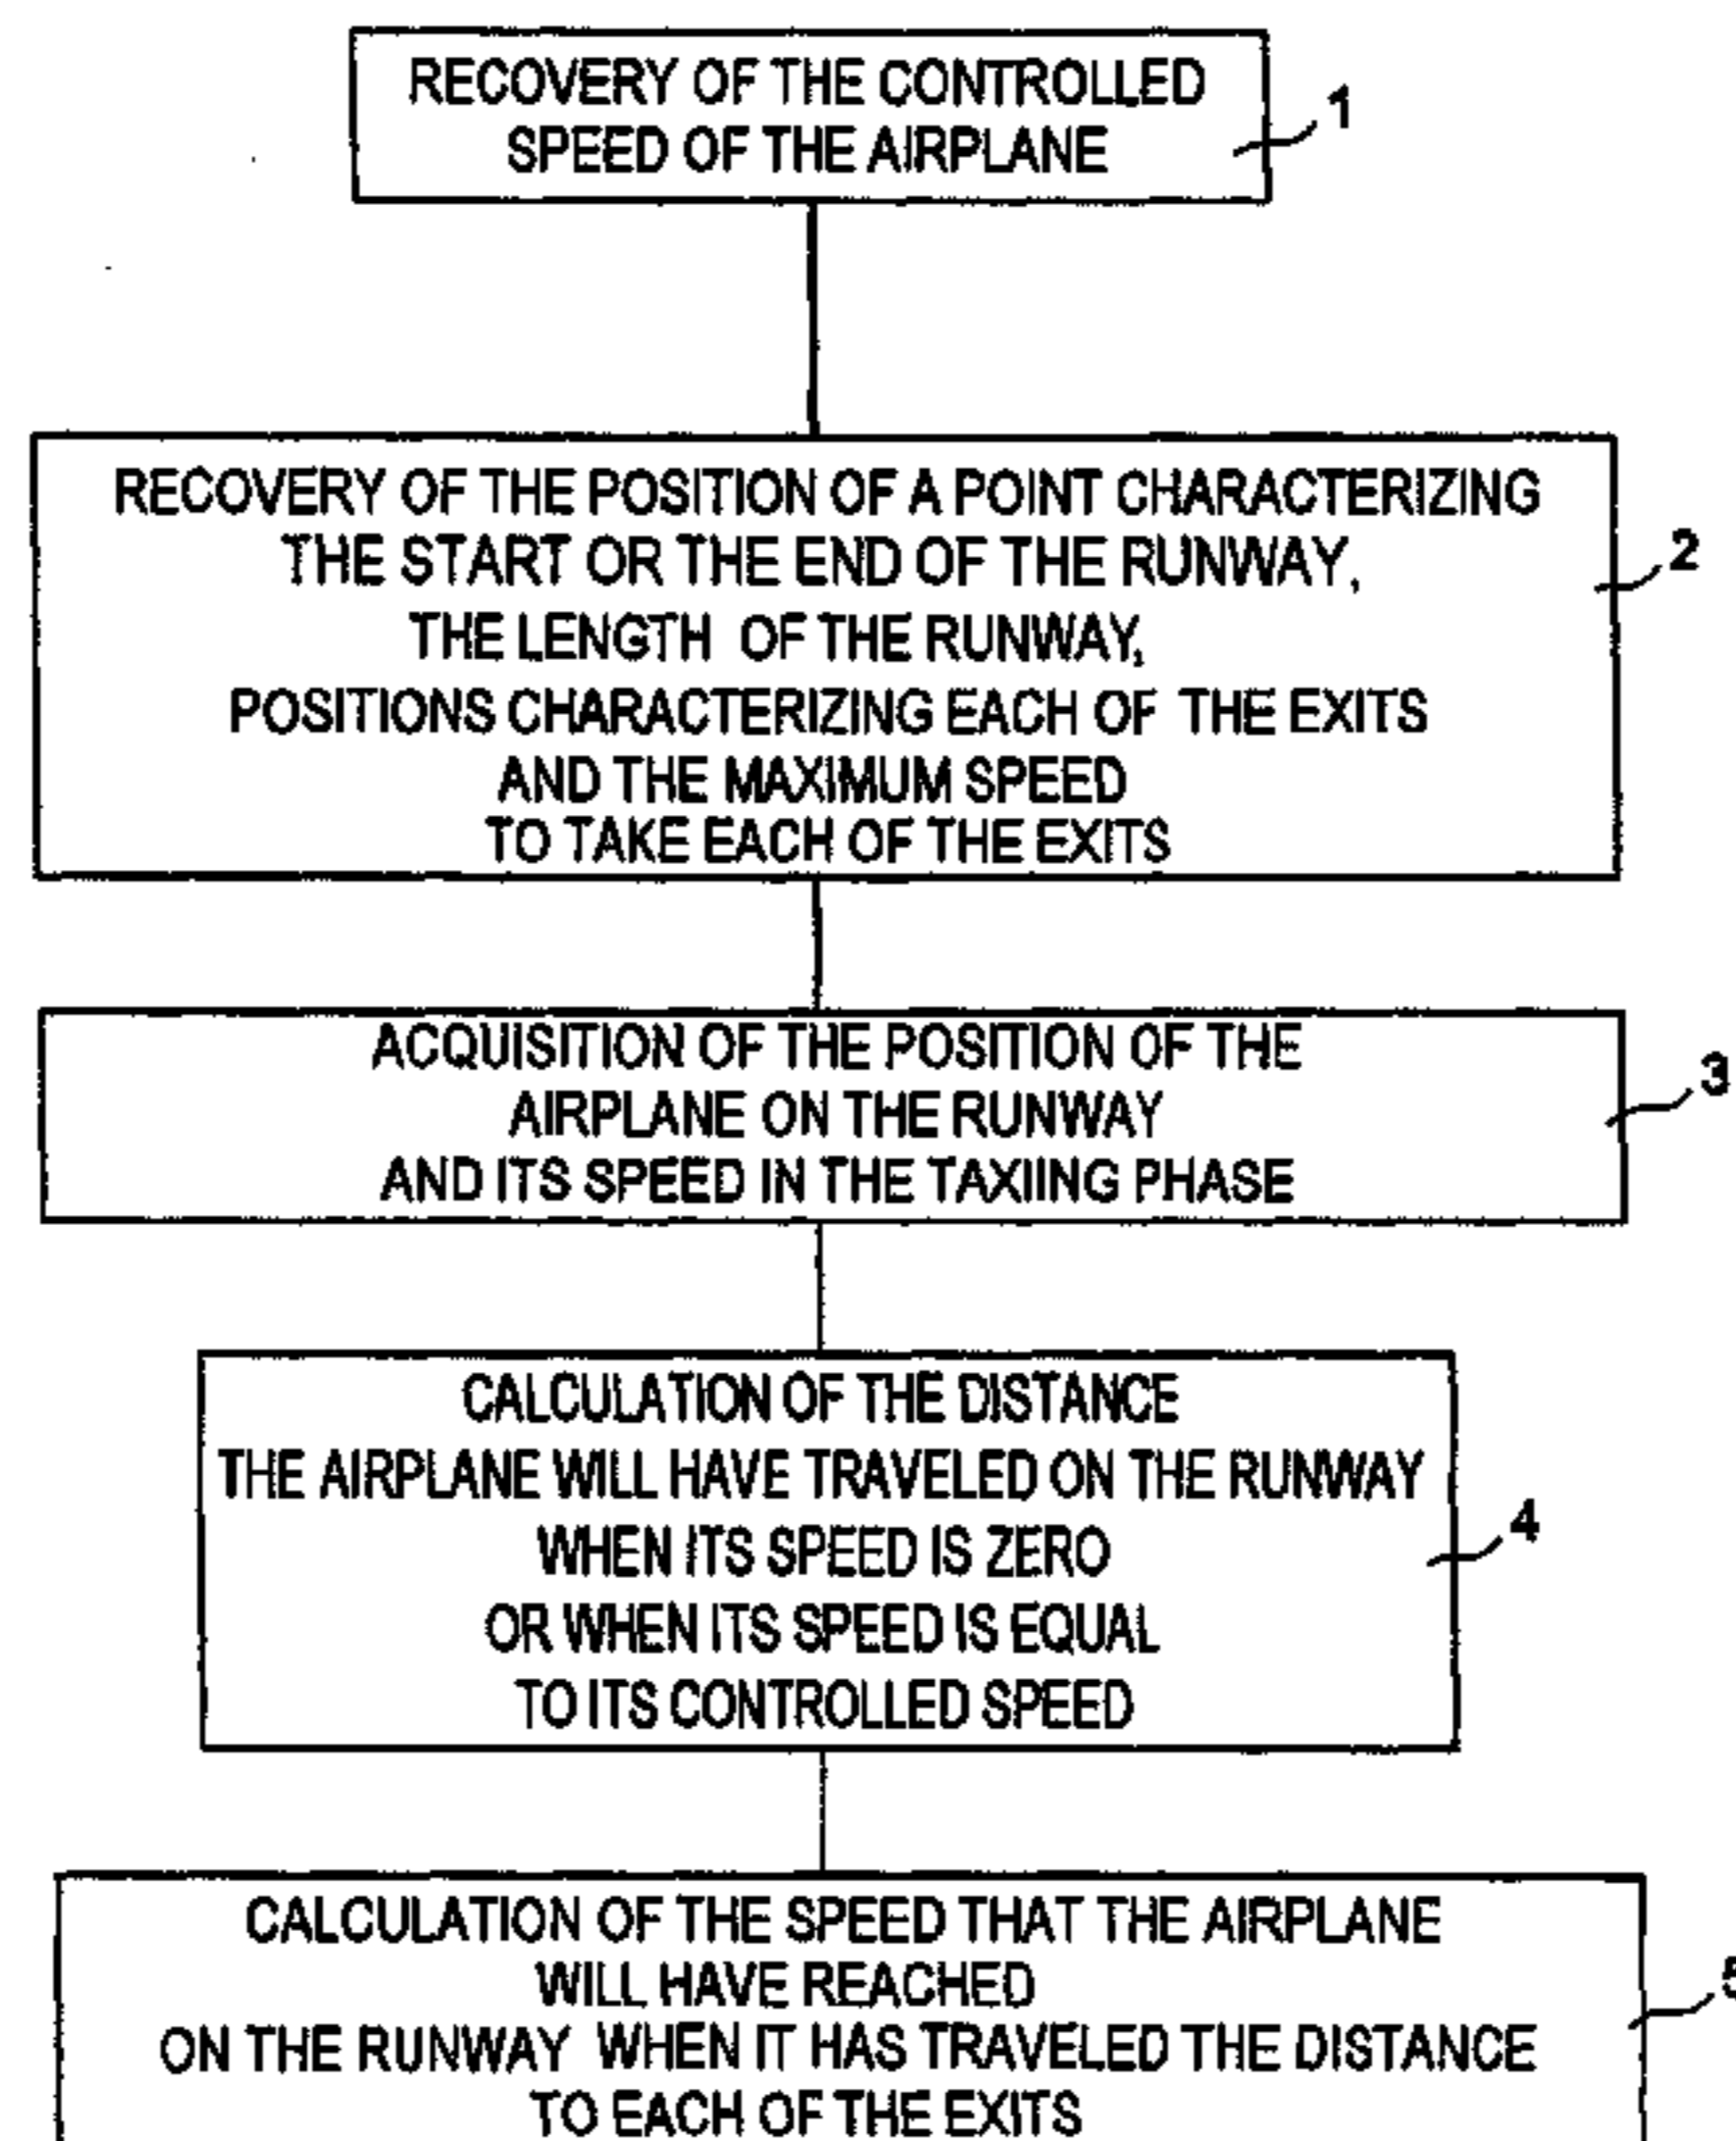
RECOVERY OF THE CONTROLLED SPEED OF THE AIRPLANE

1

RECOVERY OF THE POSITION OF A POINT CHARACTERIZING THE START OR THE END OF THE RUNWAY, THE LENGTH OF THE RUNWAY, POSITIONS CHARACTERIZING EACH OF THE EXITS AND THE MAXIMUM SPEED TO TAKE EACH OF THE EXITS

2

ACQUISITION OF THE POSITION OF THE AIRPLANE ON THE RUNWAY AND ITS SPEED IN THE TAXIING PHASE

3

CALCULATION OF THE DISTANCE THE AIRPLANE WILL HAVE TRAVELED ON THE RUNWAY WHEN ITS SPEED IS ZERO OR WHEN ITS SPEED IS EQUAL TO ITS CONTROLLED SPEED

4

CALCULATION OF THE SPEED THAT THE AIRPLANE WILL HAVE REACHED ON THE RUNWAY WHEN IT HAS TRAVELED THE DISTANCE TO EACH OF THE EXITS

5